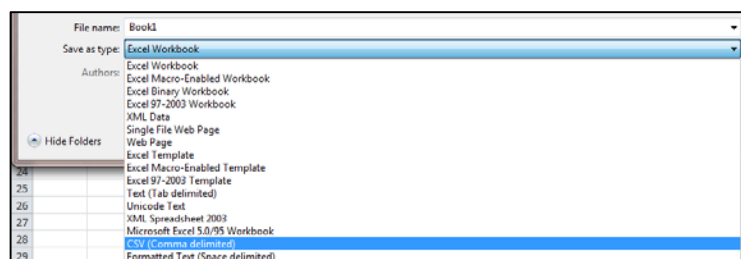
File name: Book1

Save as type: Excel Workbook

Authors:

Hide Folders

Excel Workbook
Excel Macro-Enabled Workbook
Excel Binary Workbook
Excel 97-2003 Workbook
XML Data
Single File Web Page
Web Page
Excel Template
Excel Macro-Enabled Template
Excel 97-2003 Template
Text (Tab delimited)
Unicode Text
XML Spreadsheet 2003
Microsoft Excel 5.0/95 Workbook
CSV (Comma delimited)
Formatted Text (Space delimited)

24
25
26
27
28
29